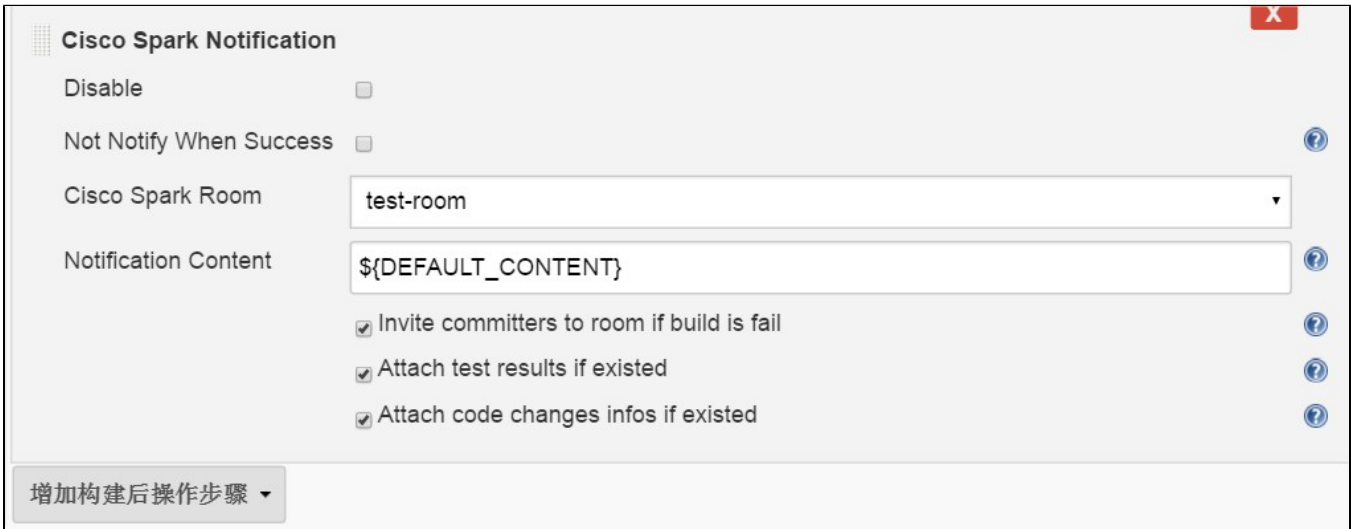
X

Cisco Spark Notification

Disable

Not Notify When Success

Cisco Spark Room

test-room

Notification Content

${DEFAULT_CONTENT}

Invite committers to room if build is fail

Attach test results if existed

Attach code changes infos if existed

增加构建后操作步骤